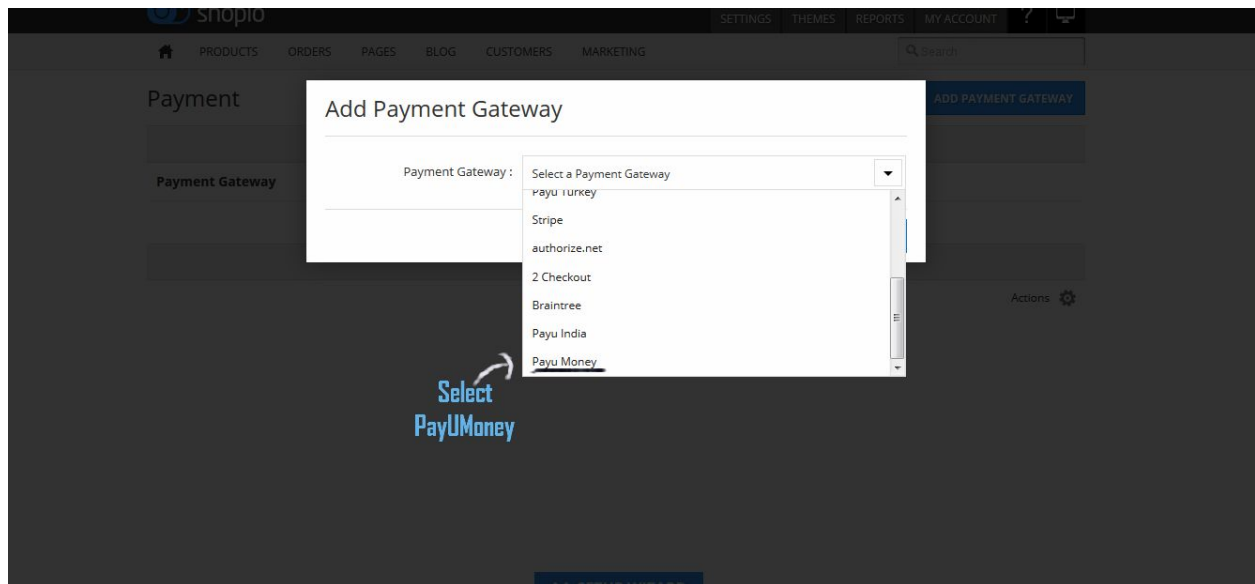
shopio

SETTINGS THEMES REPORTS MY ACCOUNT ?

PRODUCTS ORDERS PAGES BLOG CUSTOMERS MARKETING

Search

Payment

ADD PAYMENT GATEWAY

Payment Gateway

Actions

Add Payment Gateway

Payment Gateway : Select a Payment Gateway

Payu Turkey
Stripe
authorize.net
2 Checkout
Braintree
Payu India
Payu Money

Select PayUMoney